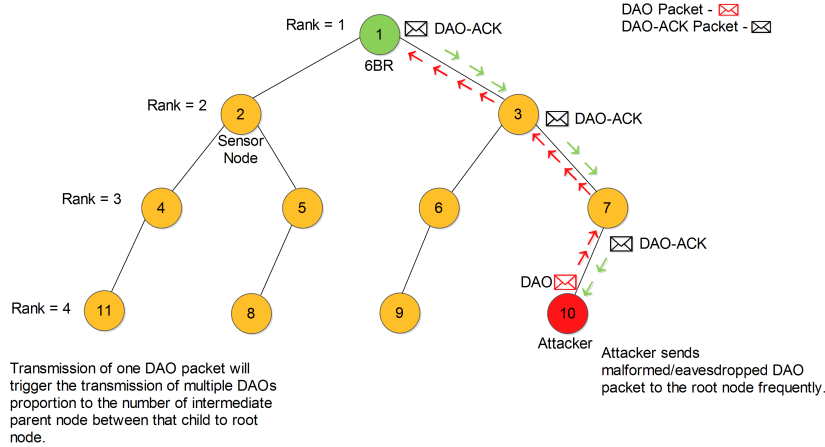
DAO Packet -
DAO-ACK Packet -

Rank = 1
1
DAO-ACK
6BR

Rank = 2
2
Sensor Node

3
DAO-ACK

Rank = 3
4
5
6
7
DAO-ACK

DAO
Rank = 4
11
8
9
10
Attacker

Transmission of one DAO packet will trigger the transmission of multiple DAOs proportion to the number of intermediate parent node between that child to root node.

Attacker sends malformed/eavesdropped DAO packet to the root node frequently.